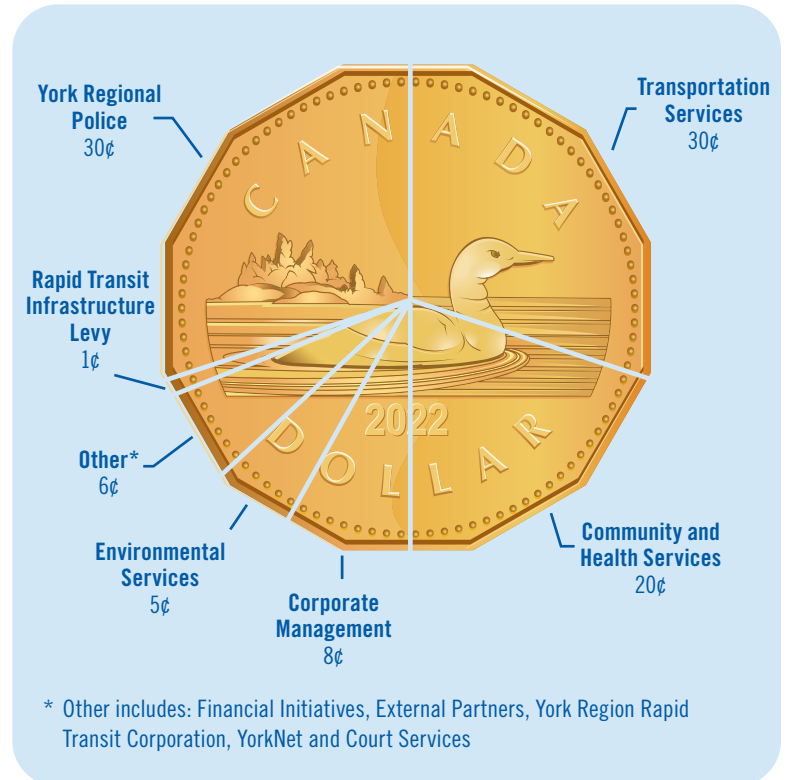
York Regional Police
30¢

Transportation Services
30¢

CANADA

Rapid Transit Infrastructure Levy
1¢

2022

DOLLAR

Other*
6¢

Environmental Services
5¢

Corporate Management
8¢

Community and Health Services
20¢

* Other includes: Financial Initiatives, External Partners, York Region Rapid Transit Corporation, YorkNet and Court Services